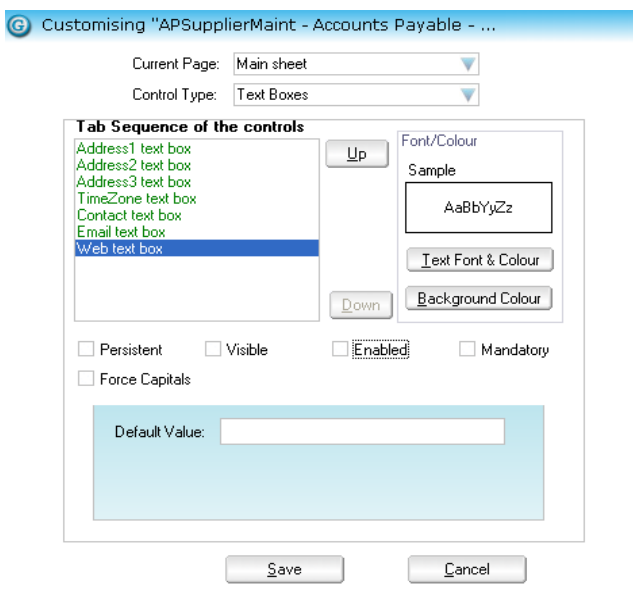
Customising "APSupplierMaint - Accounts Payable - ...

Current Page: Main sheet

Control Type: Text Boxes

Tab Sequence of the controls

Address1 text box
Address2 text box
Address3 text box
TimeZone text box
Contact text box
Email text box
Web text box

Up

Down

Font/Colour

Sample

AaBbYyZz

Text Font & Colour

Background Colour

Persistent

Visible

Enabled

Mandatory

Force Capitals

Default Value:

Save

Cancel